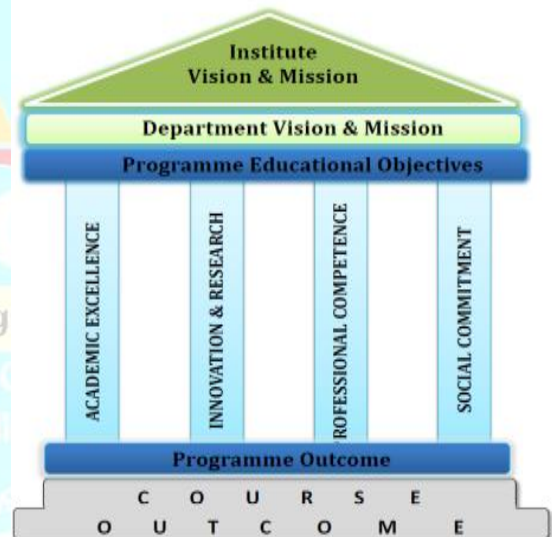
Institute
Vision & Mission

Department Vision & Mission

Programme Educational Objectives

ACADEMIC EXCELLENCE

INNOVATION & RESEARCH

PROFESSIONAL COMPETENCE

SOCIAL COMMITMENT

Programme Outcome

C O U R S E
O U T C O M E